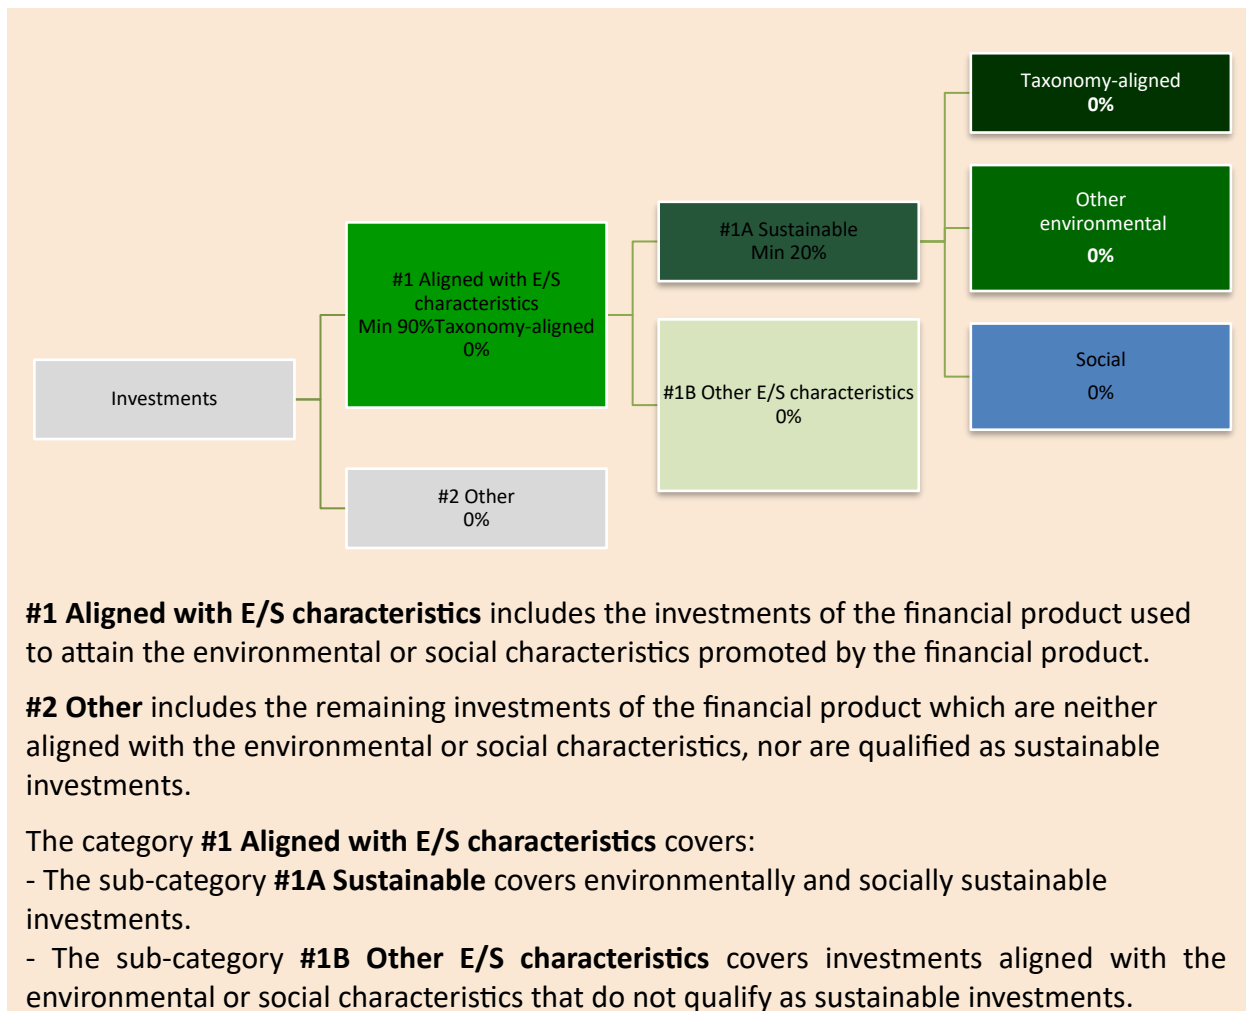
Taxonomy-aligned
**0%**

Other environmental
**0%**

#1A Sustainable
Min 20%

#1 Aligned with E/S characteristics
Min 90%Taxonomy-aligned
0%

Social
0%

Investments

#1B Other E/S characteristics
0%

#2 Other
0%

**#1 Aligned with E/S characteristics** includes the investments of the financial product used to attain the environmental or social characteristics promoted by the financial product.

**#2 Other** includes the remaining investments of the financial product which are neither aligned with the environmental or social characteristics, nor are qualified as sustainable investments.

The category **#1 Aligned with E/S characteristics** covers:
- The sub-category **#1A Sustainable** covers environmentally and socially sustainable investments.
- The sub-category **#1B Other E/S characteristics** covers investments aligned with the environmental or social characteristics that do not qualify as sustainable investments.